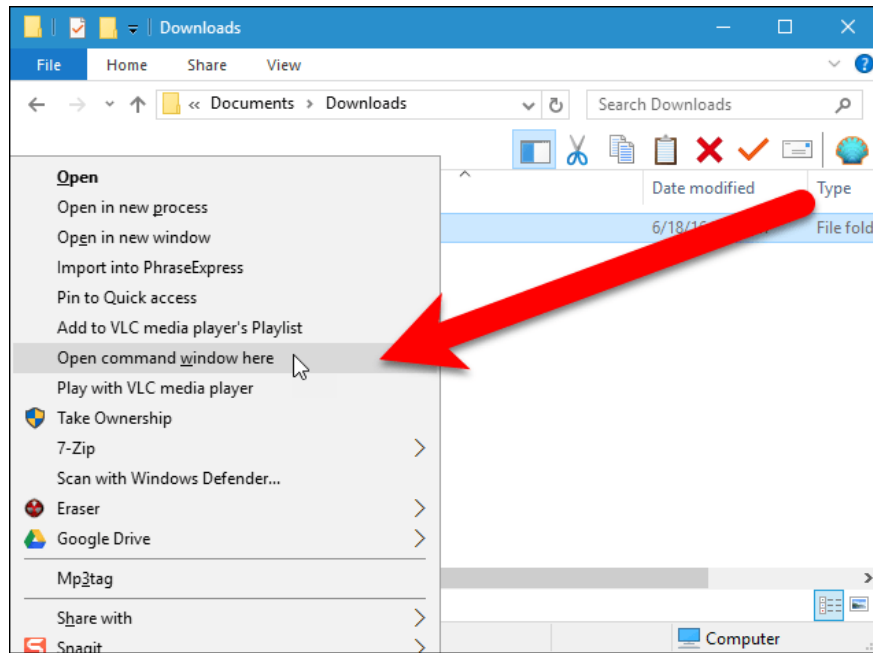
Downloads

File Home Share View

« Documents › Downloads

Search Downloads

Date modified

Type

6/18/1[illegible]

File fold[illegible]

Open
Open in new process
Open in new window
Import into PhraseExpress
Pin to Quick access
Add to VLC media player's Playlist
Open command window here
Play with VLC media player
Take Ownership
7-Zip
Scan with Windows Defender...
Eraser
Google Drive
Mp3tag
Share with
Snagit

Computer